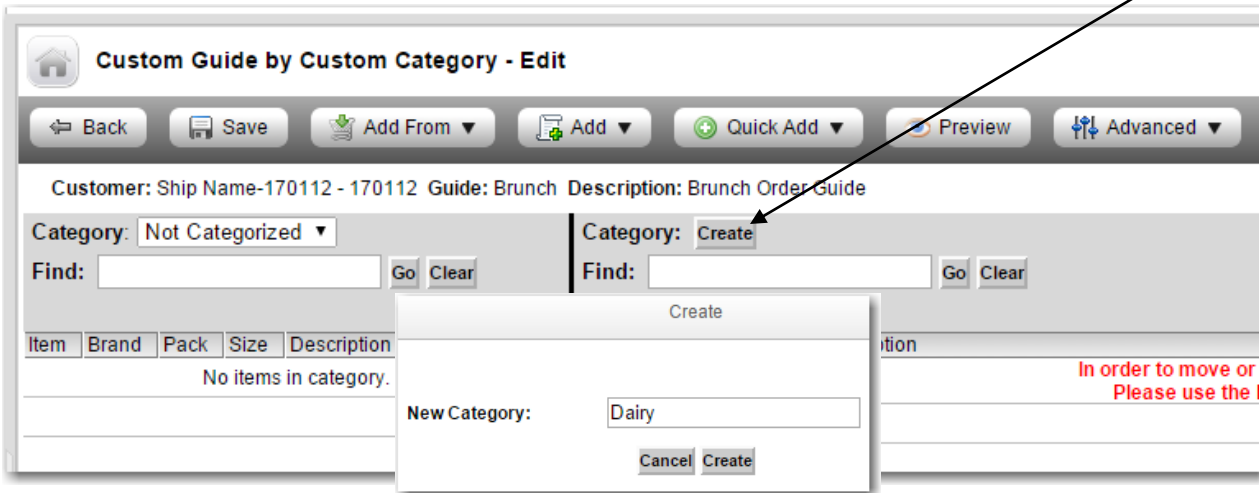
Custom Guide by Custom Category - Edit

Back Save Add From ▼ Add ▼ Quick Add ▼ Preview Advanced ▼

Customer: Ship Name-170112 - 170112 Guide: Brunch Description: Brunch Order Guide

Category: Not Categorized ▼
Find: Go Clear

Category: Create
Find: Go Clear

| Item | Brand | Pack | Size | Description |
|---|---|---|---|---|
| No items in category. | | | | |

ption

In order to move or
Please use the

Create

New Category: Dairy

Cancel Create